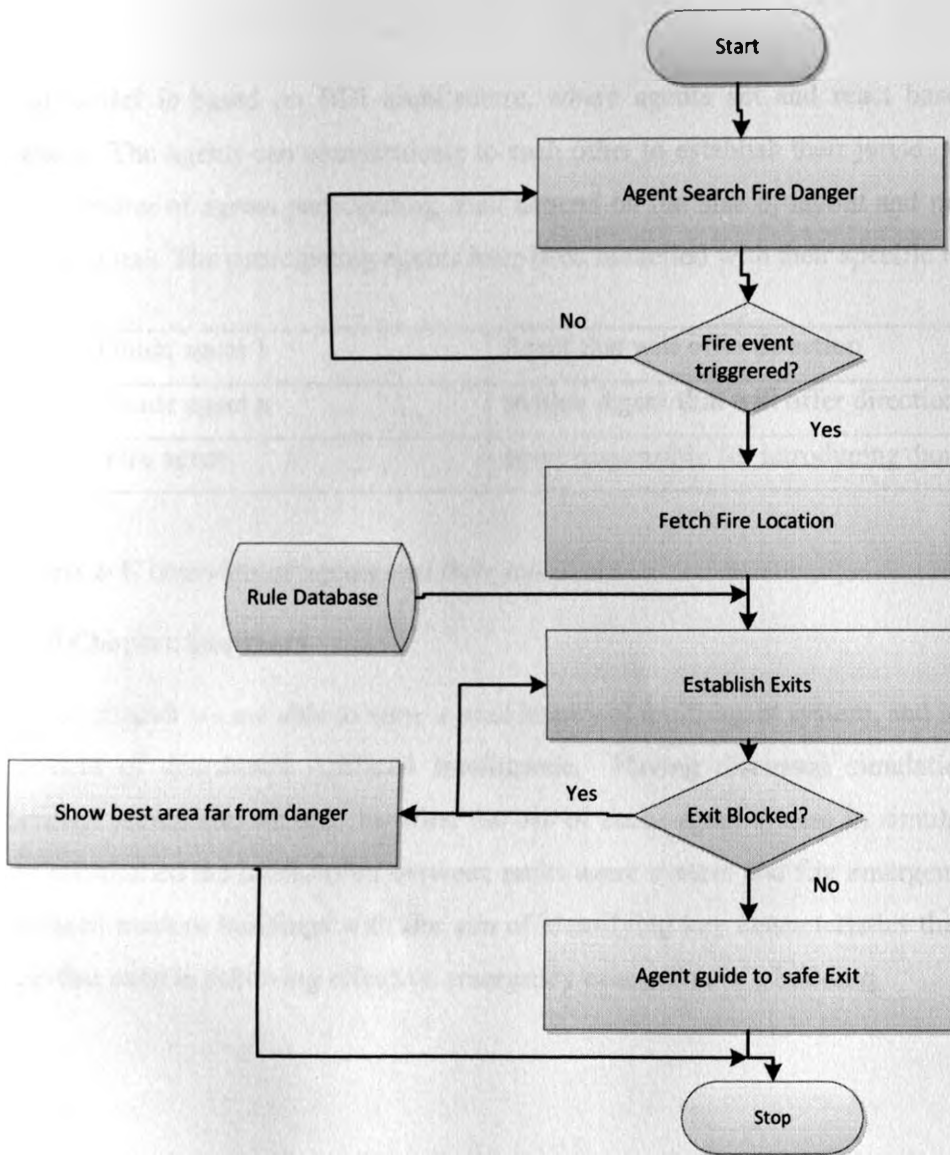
Start

Agent Search Fire Danger

No

Fire event triggrered?

Yes

Fetch Fire Location

Rule Database

Establish Exits

Show best area far from danger

Yes

Exit Blocked?

No

Agent guide to safe Exit

Stop